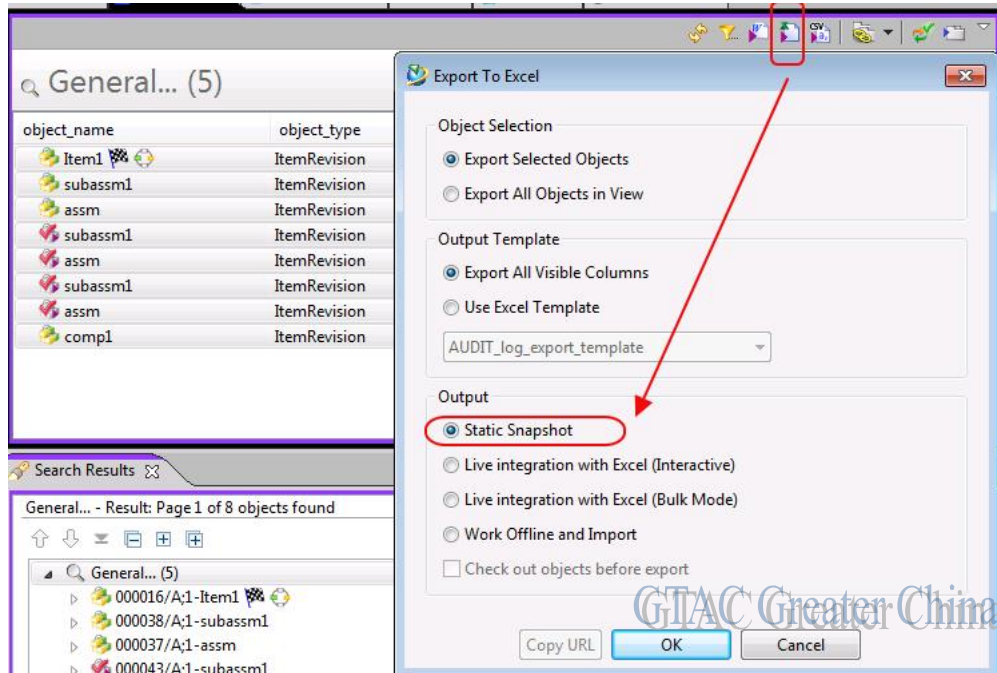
General... (5)

| object_name | object_type |
|---|---|
| Item1 | ItemRevision |
| subassm1 | ItemRevision |
| assm | ItemRevision |
| subassm1 | ItemRevision |
| assm | ItemRevision |
| subassm1 | ItemRevision |
| assm | ItemRevision |
| comp1 | ItemRevision |

Search Results

General... - Result: Page 1 of 8 objects found

General... (5)
000016/A;1-Item1
000038/A;1-subassm1
000037/A;1-assm
000043/A;1-subassm1

CSV

Export To Excel

Object Selection
Export Selected Objects
Export All Objects in View

Output Template
Export All Visible Columns
Use Excel Template
AUDIT_log_export_template

Output
Static Snapshot
Live integration with Excel (Interactive)
Live integration with Excel (Bulk Mode)
Work Offline and Import
Check out objects before export

Copy URL
OK
Cancel

GTAC Greater China